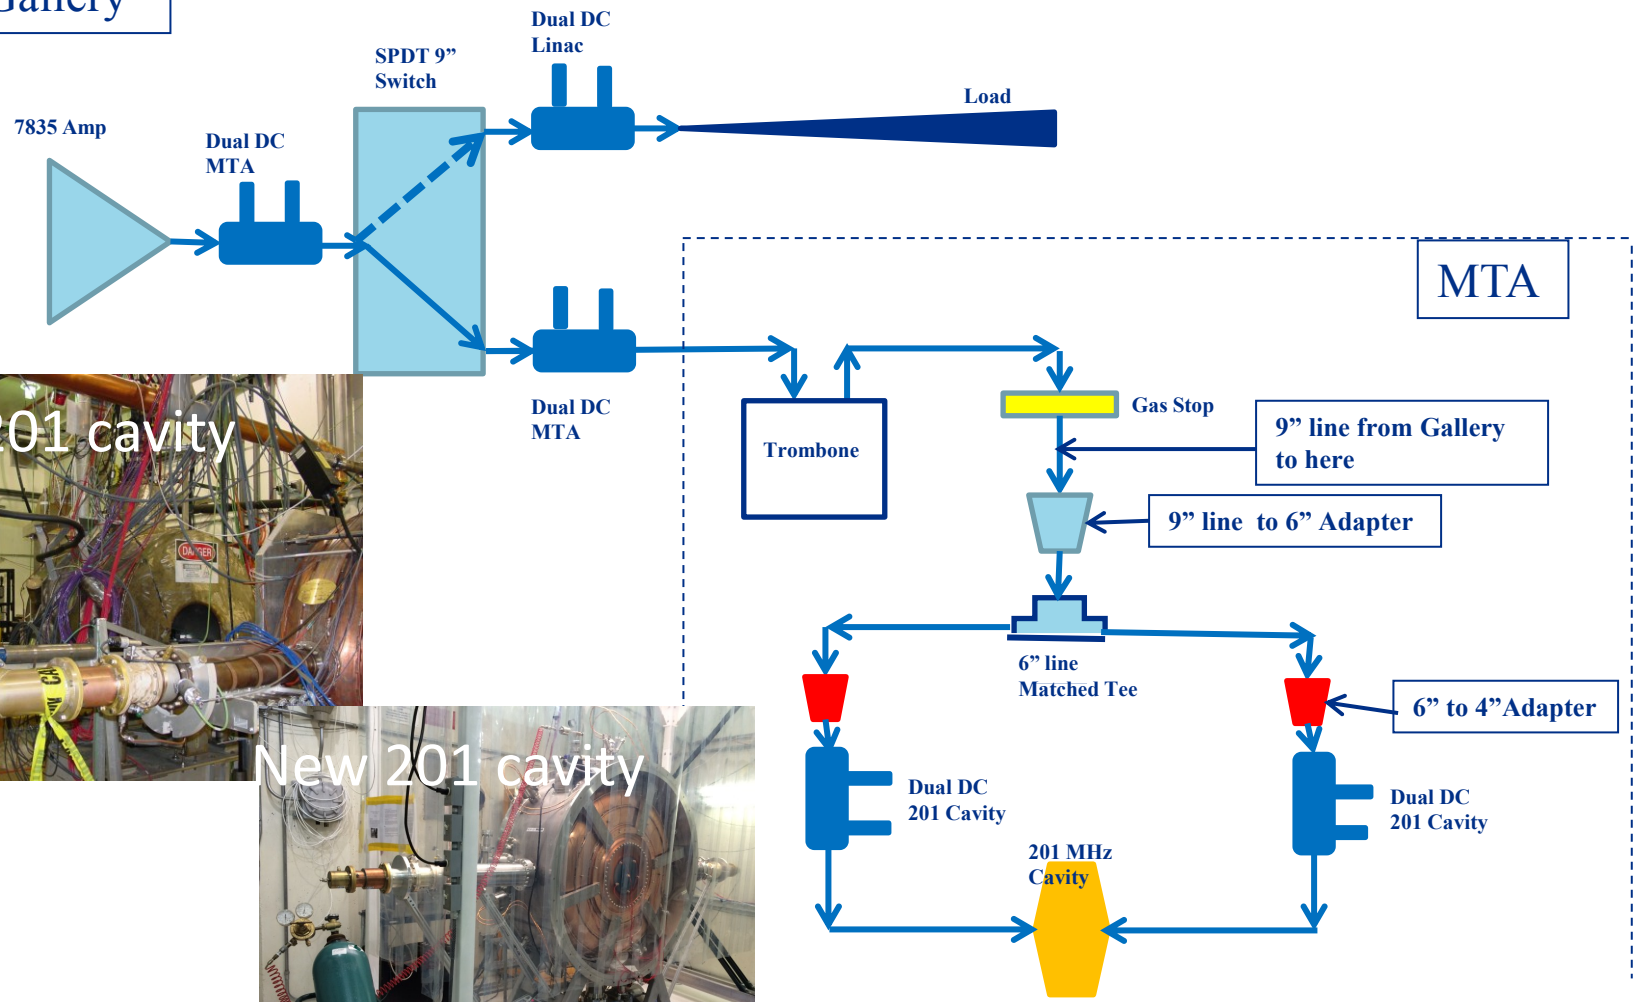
Gallery

7835 Amp

Dual DC
MTA

SPDT 9”
Switch

Dual DC
Linac

Load

Dual DC
MTA

MTA

Trombone

Gas Stop

9” line from Gallery to here

9” line to 6” Adapter

6” line
Matched Tee

6” to 4”Adapter

Dual DC
201 Cavity

Dual DC
201 Cavity

201 MHz
Cavity

201 cavity

DANGER

New 201 cavity